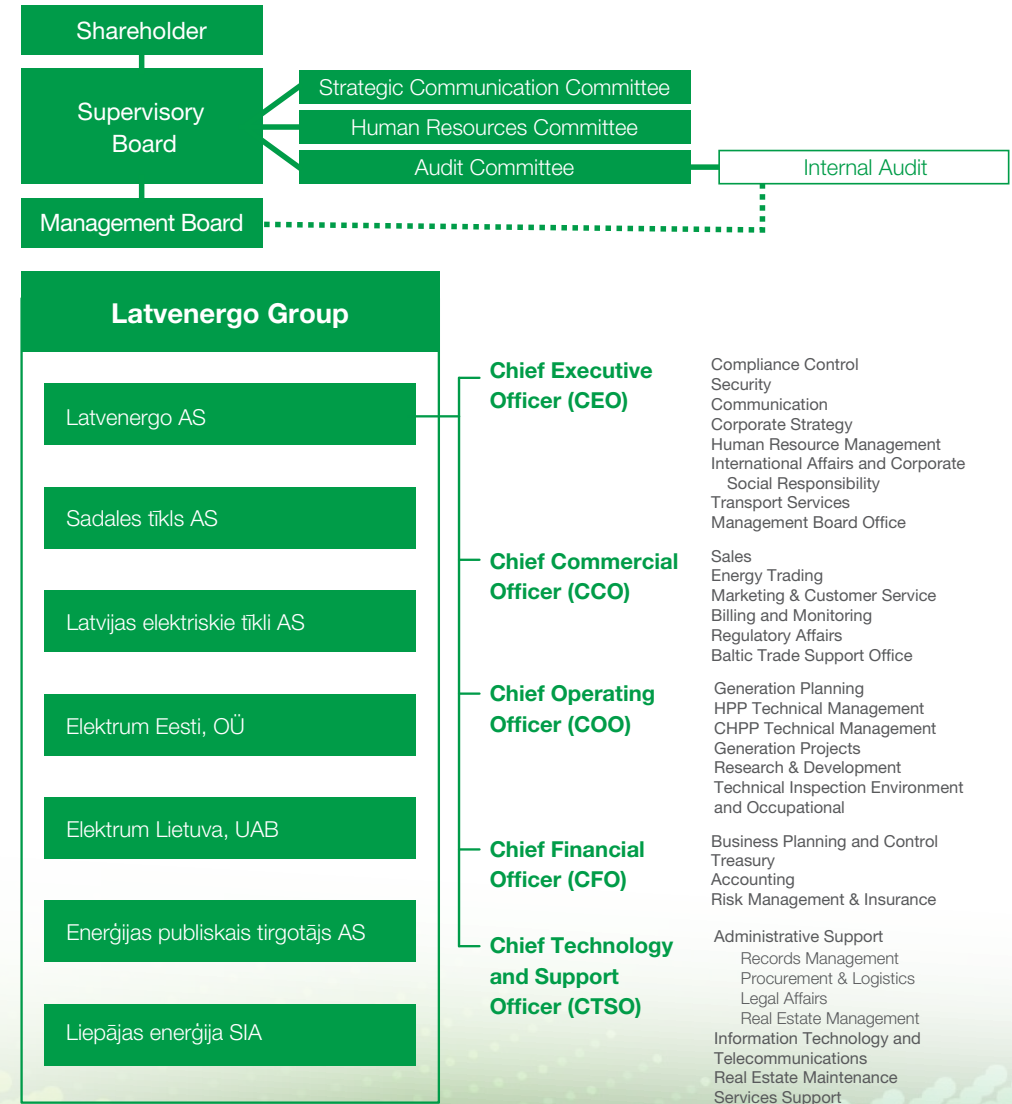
Shareholder

Supervisory Board

Strategic Communication Committee

Human Resources Committee

Audit Committee

Internal Audit

Management Board

Latvenergo Group

Latvenergo AS

Sadales tīkls AS

Latvijas elektriskie tīkli AS

Elektrum Eesti, OÜ

Elektrum Lietuva, UAB

Enerģijas publiskais tirgotājs AS

Liepājas enerģija SIA

Chief Executive Officer (CEO)

Compliance Control
Security
Communication
Corporate Strategy
Human Resource Management
International Affairs and Corporate Social Responsibility
Transport Services
Management Board Office

Chief Commercial Officer (CCO)

Sales
Energy Trading
Marketing & Customer Service
Billing and Monitoring
Regulatory Affairs
Baltic Trade Support Office

Chief Operating Officer (COO)

Generation Planning
HPP Technical Management
CHPP Technical Management
Generation Projects
Research & Development
Technical Inspection Environment and Occupational

Chief Financial Officer (CFO)

Business Planning and Control
Treasury
Accounting
Risk Management & Insurance

Chief Technology and Support Officer (CTSO)

Administrative Support
Records Management
Procurement & Logistics
Legal Affairs
Real Estate Management
Information Technology and Telecommunications
Real Estate Maintenance
Services Support